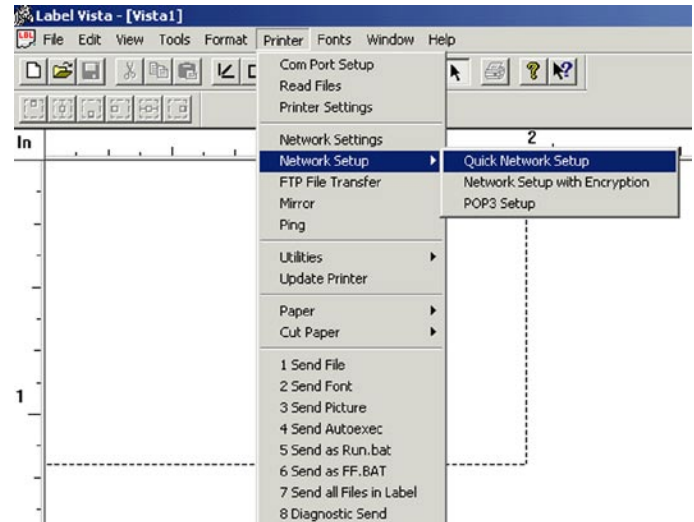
Label Vista - [Vista1]

File Edit View Tools Format Printer Fonts Window Help

In

1

2

Com Port Setup
Read Files
Printer Settings

Network Settings
Network Setup
FTP File Transfer
Mirror
Ping

Utilities
Update Printer

Paper
Cut Paper

1 Send File
2 Send Font
3 Send Picture
4 Send Autoexec
5 Send as Run.bat
6 Send as FF.BAT
7 Send all Files in Label
8 Diagnostic Send

Quick Network Setup
Network Setup with Encryption
POP3 Setup